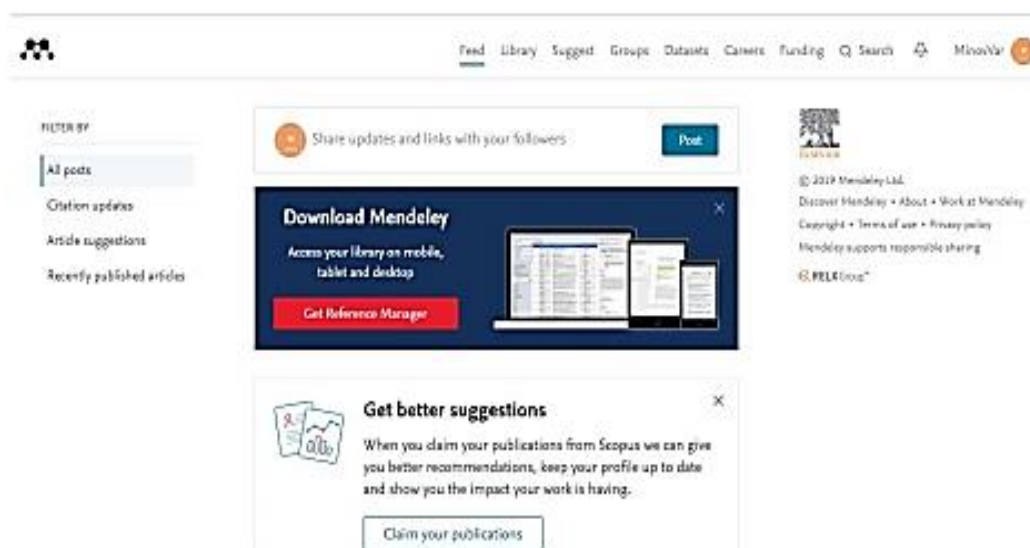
Feed Library Suggest Groups Datasets Careers Funding Search MinooVar

FILTER BY

All posts

Citation updates

Article suggestions

Recently published articles

Share updates and links with your followers

Post

Download Mendeley

Access your library on mobile, tablet and desktop

Get Reference Manager

ELSEVIER

© 2019 Mendeley Ltd.

Discover Mendeley • About • Work at Mendeley

Copyright • Terms of use • Privacy policy

Mendeley supports responsible sharing

RELX Group™

Get better suggestions

When you claim your publications from Scopus we can give you better recommendations, keep your profile up to date and show you the impact your work is having.

Claim your publications